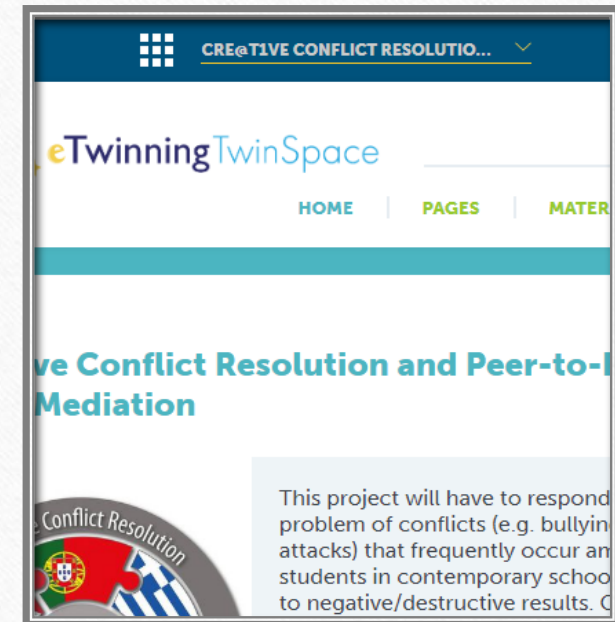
CRE@T1VE CONFLICT RESOLUTIO...

eTwinning TwinSpace

HOME | PAGES | MATER

ve Conflict Resolution and Peer-to-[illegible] Mediation

This project will have to respond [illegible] problem of conflicts (e.g. bullyin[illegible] attacks) that frequently occur am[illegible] students in contemporary schoo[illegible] to negative/destructive results. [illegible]

Conflict Resolution